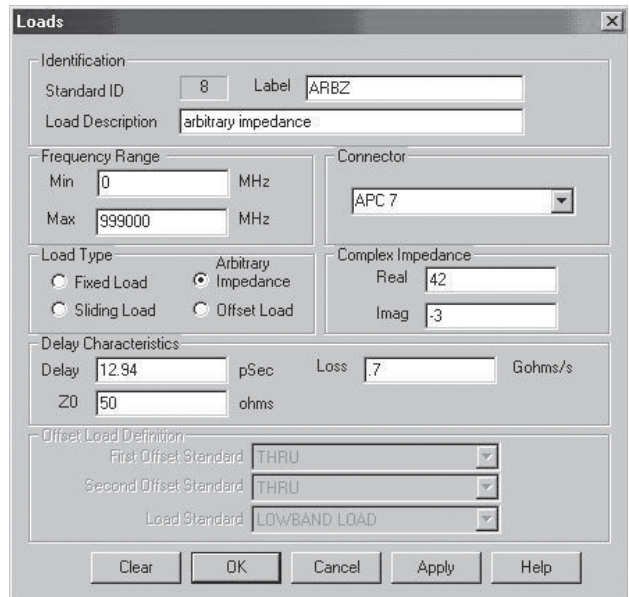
Loads

Identification
Standard ID 8 Label ARBZ
Load Description arbitrary impedance

Frequency Range
Min 0 MHz
Max 999000 MHz

Connector
APC 7

Load Type
Fixed Load
Arbitrary Impedance
Sliding Load
Offset Load

Complex Impedance
Real 42
Imag -3

Delay Characteristics
Delay 12.94 pSec
Loss .7 Gohms/s
Z0 50 ohms

Offset Load Definition
First Offset Standard THRU
Second Offset Standard THRU
Load Standard LOWBAND LOAD

Clear OK Cancel Apply Help